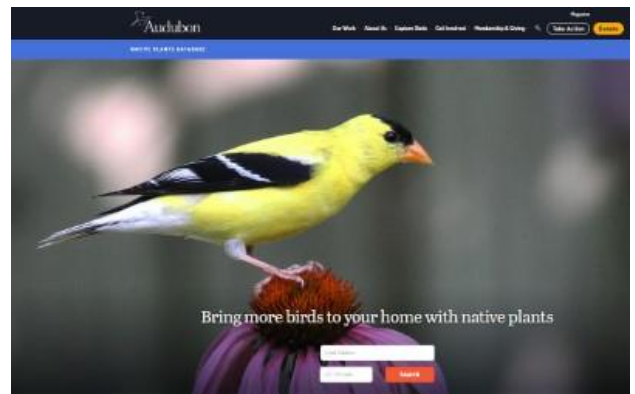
Audubon

Register

Our Work About Us Explore Birds Get Involved Membership & Giving Take Action Donate

NATIVE PLANTS DATABASE

Bring more birds to your home with native plants

Email Address

ZIP Code

Search